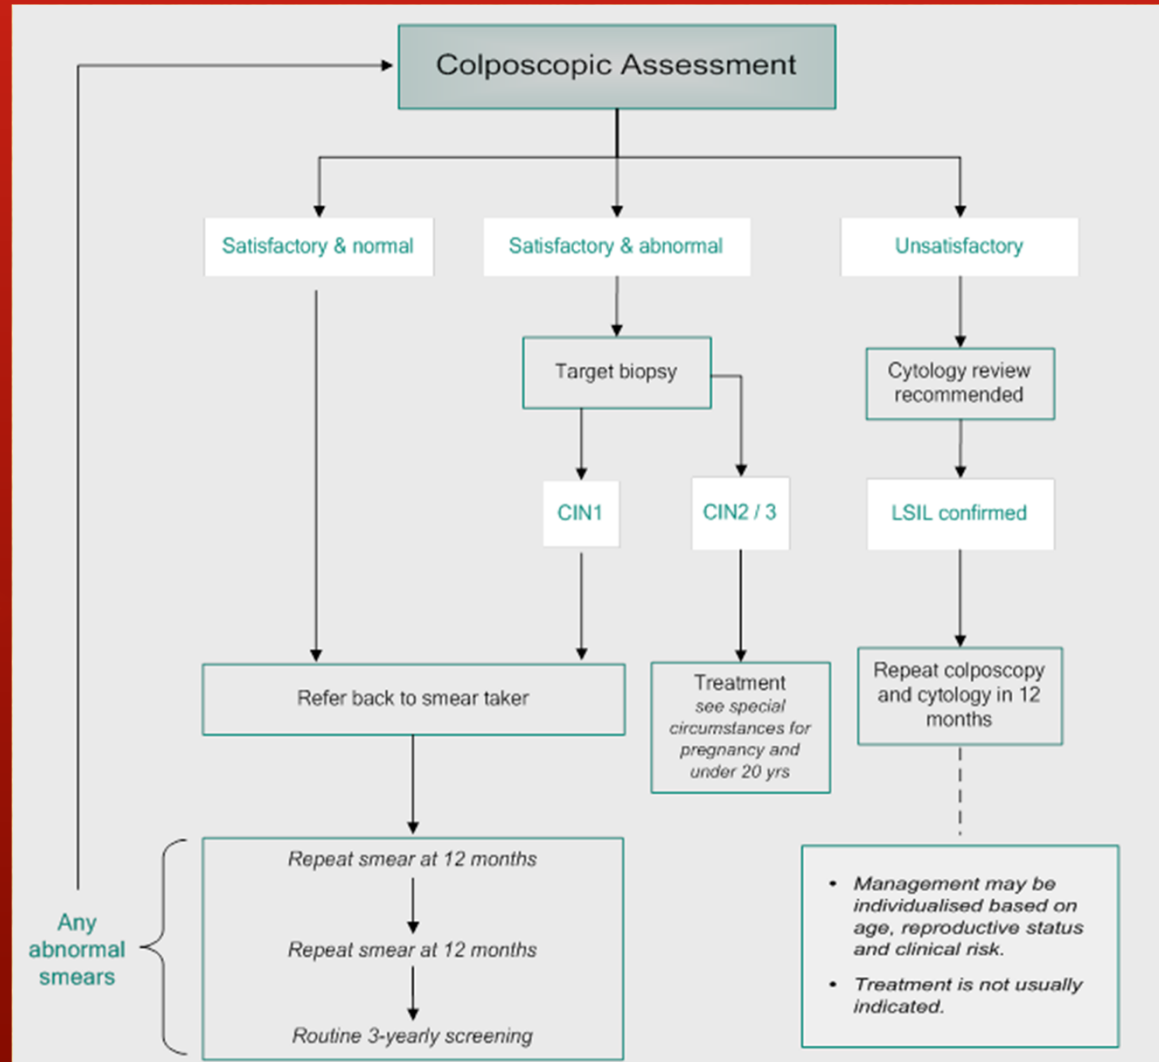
Colposcopic Assessment

Satisfactory & normal

Satisfactory & abnormal

Unsatisfactory

Target biopsy

Cytology review recommended

CIN1

CIN2 / 3

LSIL confirmed

Refer back to smear taker

Treatment
*see special circumstances for pregnancy and under 20 yrs*

Repeat colposcopy and cytology in 12 months

Any abnormal smears

*Repeat smear at 12 months*

*Repeat smear at 12 months*

*Routine 3-yearly screening*

- *Management may be individualised based on age, reproductive status and clinical risk.*
- *Treatment is not usually indicated.*